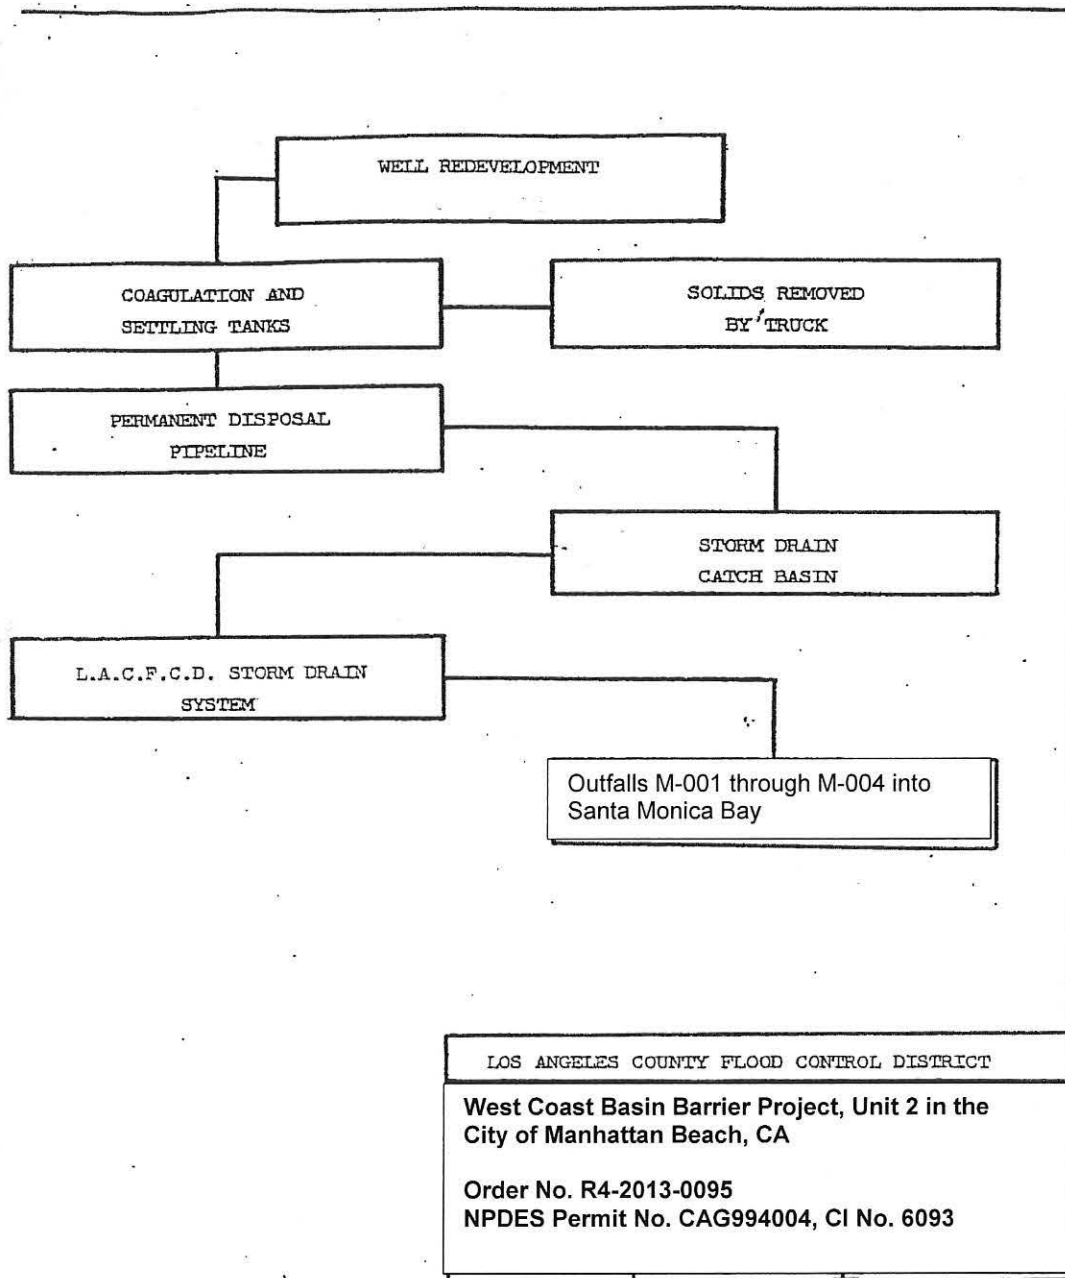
WELL REDEVELOPMENT

COAGULATION AND SETTLING TANKS

SOLIDS REMOVED BY TRUCK

PERMANENT DISPOSAL PIPELINE

STORM DRAIN CATCH BASIN

L.A.C.F.C.D. STORM DRAIN SYSTEM

Outfalls M-001 through M-004 into Santa Monica Bay

LOS ANGELES COUNTY FLOOD CONTROL DISTRICT

West Coast Basin Barrier Project, Unit 2 in the City of Manhattan Beach, CA

Order No. R4-2013-0095
NPDES Permit No. CAG994004, CI No. 6093